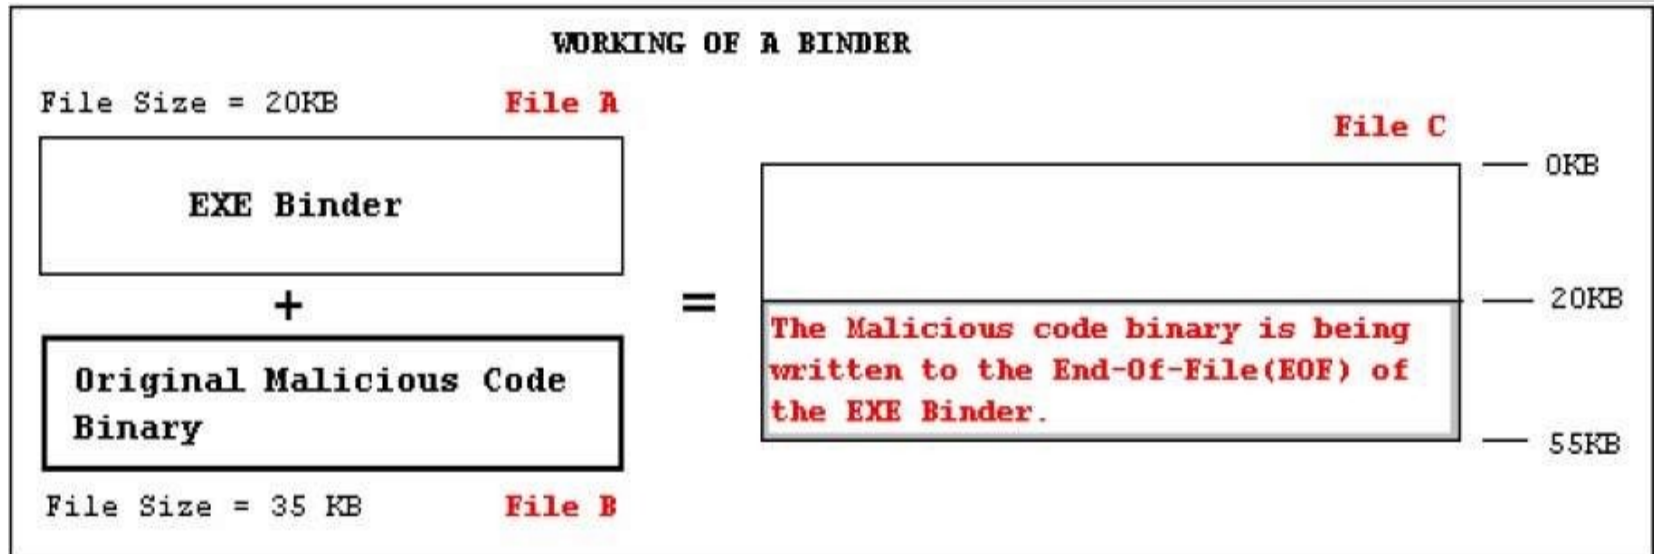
WORKING OF A BINDER

File Size = 20KB

File A

EXE Binder

+

Original Malicious Code Binary

File Size = 35 KB

File B

=

File C

0KB

20KB

The Malicious code binary is being written to the End-Of-File(EOF) of the EXE Binder.

55KB